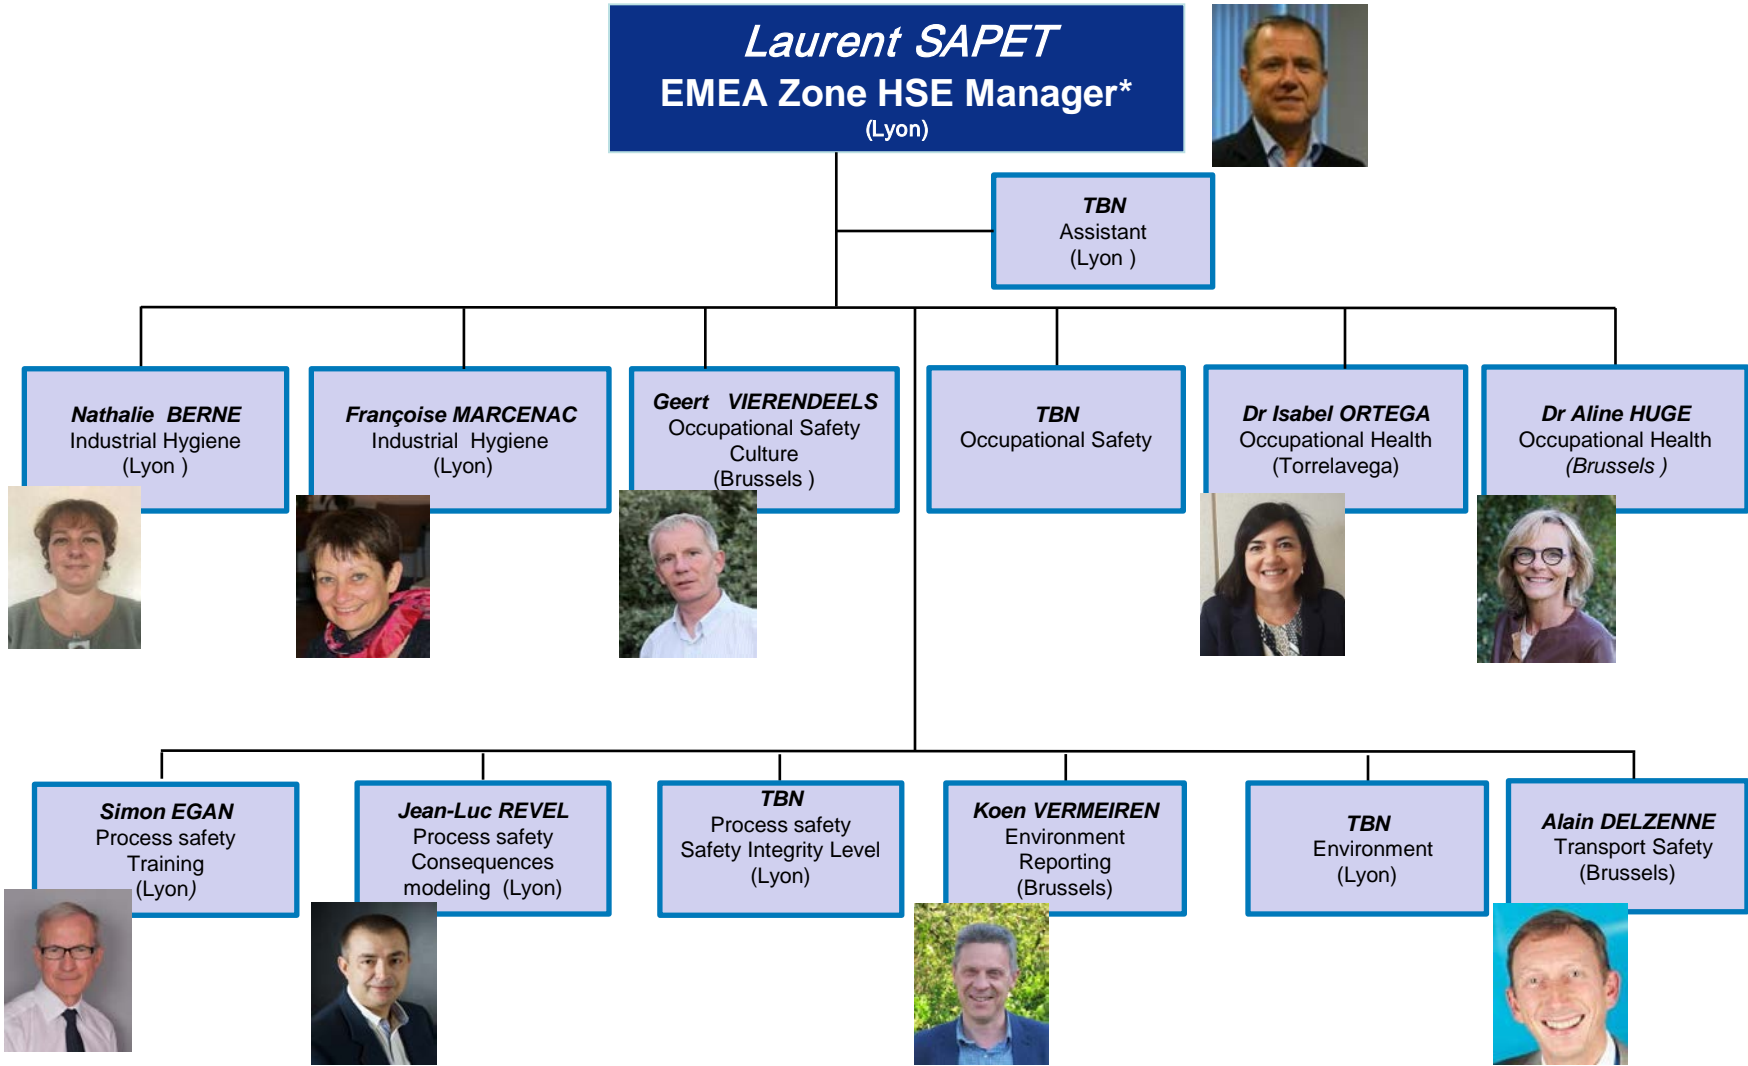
Laurent SAPET
EMEA Zone HSE Manager*
(Lyon)

TBN
Assistant
(Lyon )

Nathalie BERNE
Industrial Hygiene
(Lyon )

Françoise MARCENAC
Industrial Hygiene
(Lyon)

Geert VIERENDEELS
Occupational Safety Culture
(Brussels )

TBN
Occupational Safety

Dr Isabel ORTEGA
Occupational Health
(Torrelavega)

Dr Aline HUGE
Occupational Health
(Brussels )

Simon EGAN
Process safety Training
(Lyon)

Jean-Luc REVEL
Process safety Consequences modeling (Lyon)

TBN
Process safety
Safety Integrity Level
(Lyon)

Koen VERMEIREN
Environment Reporting
(Brussels)

TBN
Environment
(Lyon)

Alain DELZENNE
Transport Safety
(Brussels)